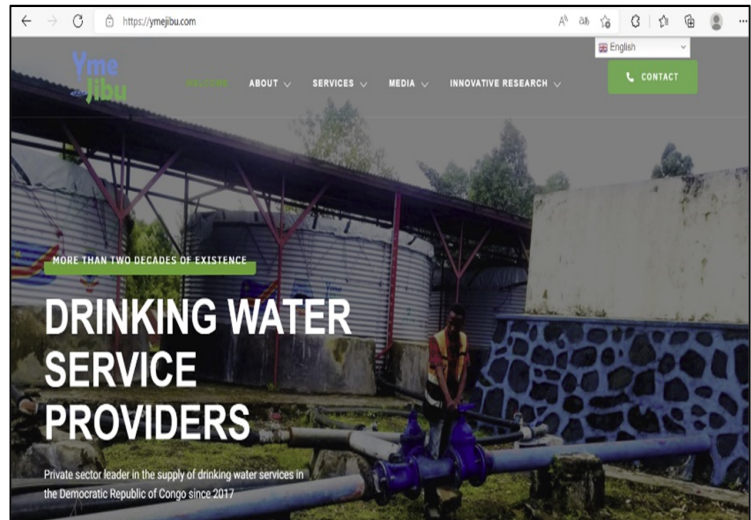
https://ymejibu.com

English

Yme Jibu

WELCOME ABOUT SERVICES MEDIA INNOVATIVE RESEARCH

CONTACT

MORE THAN TWO DECADES OF EXISTENCE

DRINKING WATER SERVICE PROVIDERS

Private sector leader in the supply of drinking water services in the Democratic Republic of Congo since 2017